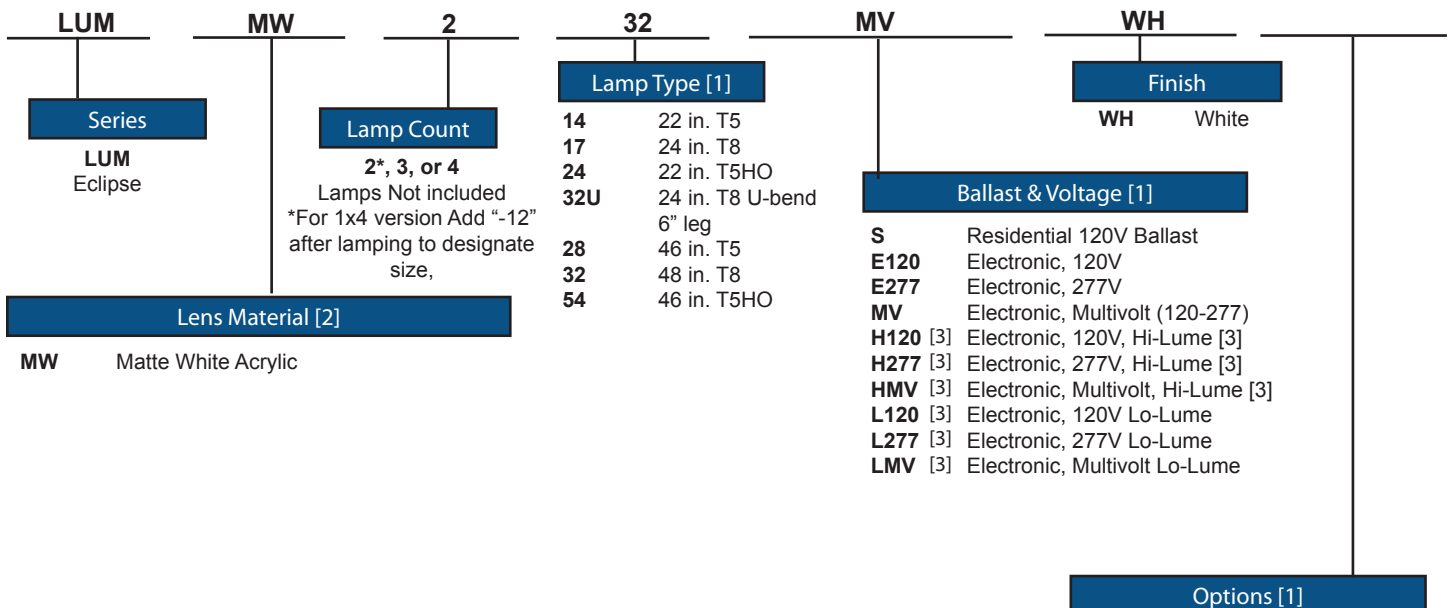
LUM MW 2 32 MV WH

Series
**LUM**
Eclipse

Lens Material [2]
**MW** Matte White Acrylic

Lamp Count
**2*, 3, or 4**
Lamps Not included
*For 1x4 version Add "-12" after lamping to designate size,

Lamp Type [1]
**14** 22 in. T5
**17** 24 in. T8
**24** 22 in. T5HO
**32U** 24 in. T8 U-bend 6" leg
**28** 46 in. T5
**32** 48 in. T8
**54** 46 in. T5HO

Ballast & Voltage [1]
**S** Residential 120V Ballast
**E120** Electronic, 120V
**E277** Electronic, 277V
**MV** Electronic, Multivolt (120-277)
**H120** [3] Electronic, 120V, Hi-Lume [3]
**H277** [3] Electronic, 277V, Hi-Lume [3]
**HMV** [3] Electronic, Multivolt, Hi-Lume [3]
**L120** [3] Electronic, 120V Lo-Lume
**L277** [3] Electronic, 277V Lo-Lume
**LMV** [3] Electronic, Multivolt Lo-Lume

Finish
**WH** White

Options [1]